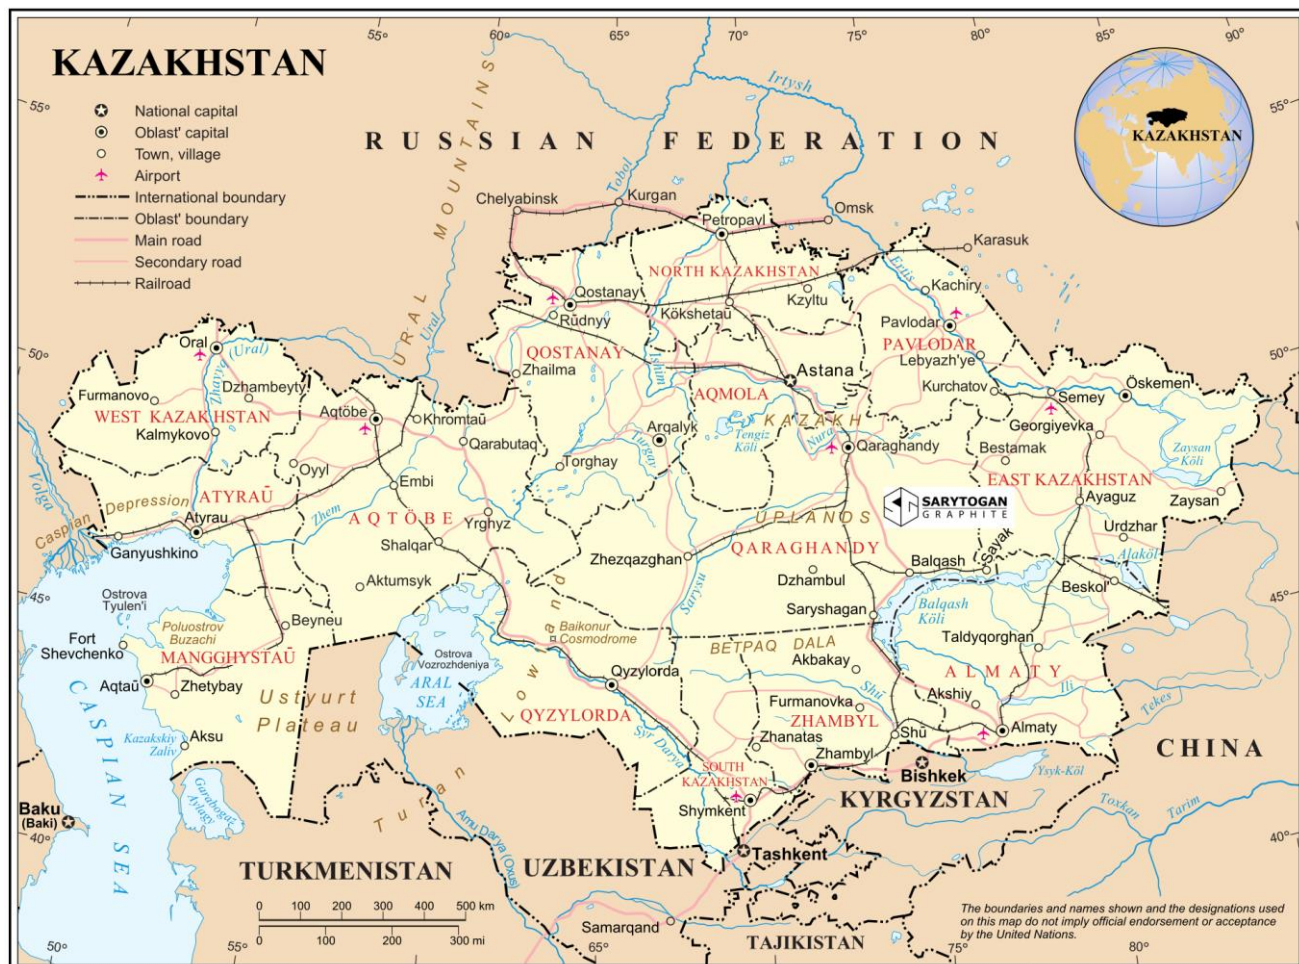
KAZAKHSTAN

55° 60° 65° 70° 75° 80° 85° 90°

National capital
Oblast' capital
Town, village
Airport
International boundary
Oblast' boundary
Main road
Secondary road
Railroad

KAZAKHSTAN

RUSSIAN FEDERATION

URAL MOUNTAINS

Irtysh
Tobol
Chelyabinsk
Kurgan
Petropavl
Omsk
Karasuk
NORTH KAZAKHSTAN
Kachiry
Ertis
Qostanay
Rudnyy
Kökshetaū
Kzyltu
Pavlodar
PAVLODAR
Lebyazh'ye
Oral
(Ural)
Ural
QOSTANAY
Zhailma
Ishim
Astana
AQMOLA
Kurchatov
Semey
Öskemen
Furmanovo
Dzhambeyty
WEST KAZAKHSTAN
Kalmykovo
Zhayyq
Aqtöbe
Khromtaū
Qarabutaq
Arqalyk
Tengiz Köli
KAZAKH
Nura
Qaraghandy
Georgiyevka
Bestamak
Zaysan Köli
Oyyl
Torghay
Turgay
Embi
Volga
Caspian Depression
ATYRAŪ
Atyrau
Zhem
AQTÖBE
Yrghyz
UPLANDS
SARYTOGAN GRAPHITE
EAST KAZAKHSTAN
Ayaguz
Zaysan
Urdzhar
Ganyushkino
Shalqar
Zhezqazghan
QARAGHANDY
Balqash
Sayak
Alaköl
Dzhambul
Beskol
Aktumsyk
Low land
Sarysu
Saryshagan
Balqash Köli
Ostrova Tyulen'i
Beyneu
Baikonur Cosmodrome
BETPAQ DALA
Taldyqorghan
Fort Shevchenko
Poluostrov Buzachi
MANGGHYSTAŪ
Ostrova Vozrozhdeniya
Qyzylorda
Akbakay
ALMATY
Aqtaū
Zhetybay
ARAL SEA
Ustyurt Plateau
Ili
QYZYLORDA
Furmanovka
Shu
Akshiy
Tekes
CASPIAN SEA
Kazakskiy Zaliv
Aksu
ZHAMBYL
Zhanatas
Shū
Almaty
Syr Darya
SOUTH KAZAKHSTAN
Zhambyl
Bishkek
Ysyk-Köl
CHINA
Garabogaz Aylagy
Turan
Shymkent
KYRGYZSTAN
Toxkan
Tarim
Baku (Baki)
Amu Darya (Oxus)
Tashkent
TURKMENISTAN
UZBEKISTAN

0 100 200 300 400 500 km
0 100 200 300 mi

Samarqand
TAJIKISTAN

The boundaries and names shown and the designations used on this map do not imply official endorsement or acceptance by the United Nations.

55° 50° 45° 40° 50° 55° 65° 75° 80°